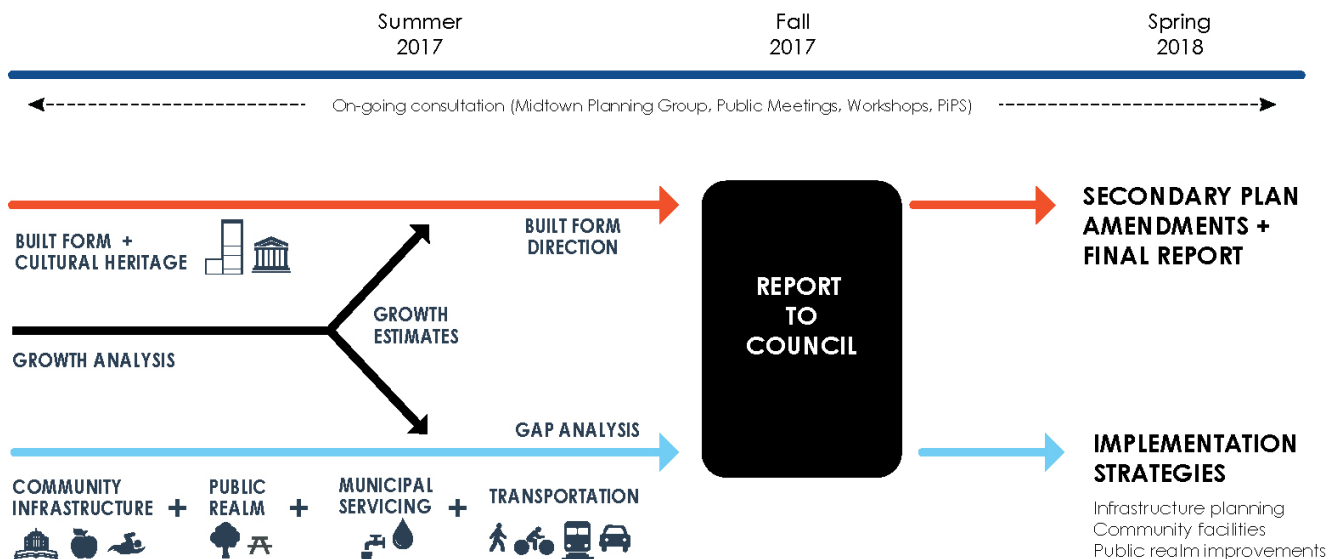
Summer 2017

Fall 2017

Spring 2018

On-going consultation (Midtown Planning Group, Public Meetings, Workshops, PiPS)

BUILT FORM + CULTURAL HERITAGE

BUILT FORM DIRECTION

GROWTH ESTIMATES

GROWTH ANALYSIS

GAP ANALYSIS

REPORT TO COUNCIL

SECONDARY PLAN AMENDMENTS + FINAL REPORT

IMPLEMENTATION STRATEGIES

Infrastructure planning
Community facilities
Public realm improvements

COMMUNITY INFRASTRUCTURE +

PUBLIC REALM +

MUNICIPAL SERVICING +

TRANSPORTATION